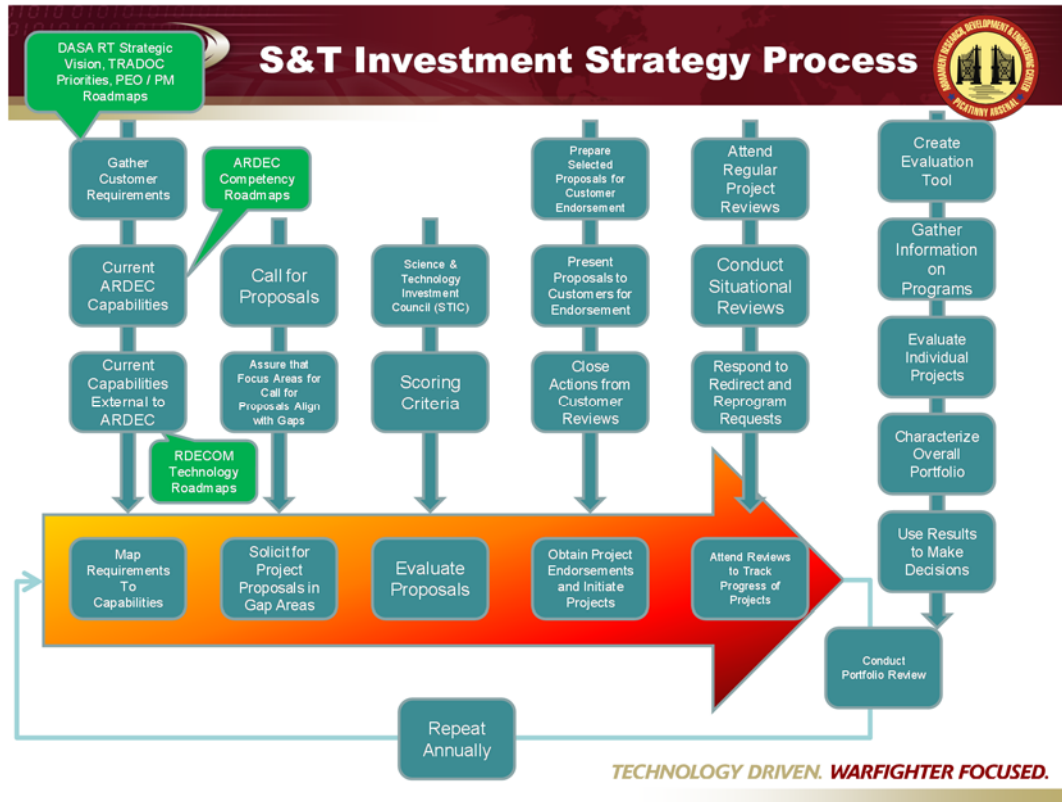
S&T Investment Strategy Process

ARMAMENT RESEARCH, DEVELOPMENT & ENGINEERING CENTER
PICATINNY ARSENAL

DASA RT Strategic Vision, TRADOC Priorities, PEO / PM Roadmaps

Gather Customer Requirements

ARDEC Competency Roadmaps

Current ARDEC Capabilities

Current Capabilities External to ARDEC

RDECOM Technology Roadmaps

Call for Proposals

Assure that Focus Areas for Call for Proposals Align with Gaps

Science & Technology Investment Council (STIC)

Scoring Criteria

Prepare Selected Proposals for Customer Endorsement

Present Proposals to Customers for Endorsement

Close Actions from Customer Reviews

Attend Regular Project Reviews

Conduct Situational Reviews

Respond to Redirect and Reprogram Requests

Create Evaluation Tool

Gather Information on Programs

Evaluate Individual Projects

Characterize Overall Portfolio

Use Results to Make Decisions

Map Requirements To Capabilities

Solicit for Project Proposals in Gap Areas

Evaluate Proposals

Obtain Project Endorsements and Initiate Projects

Attend Reviews to Track Progress of Projects

Conduct Portfolio Review

Repeat Annually

TECHNOLOGY DRIVEN. WARFIGHTER FOCUSED.